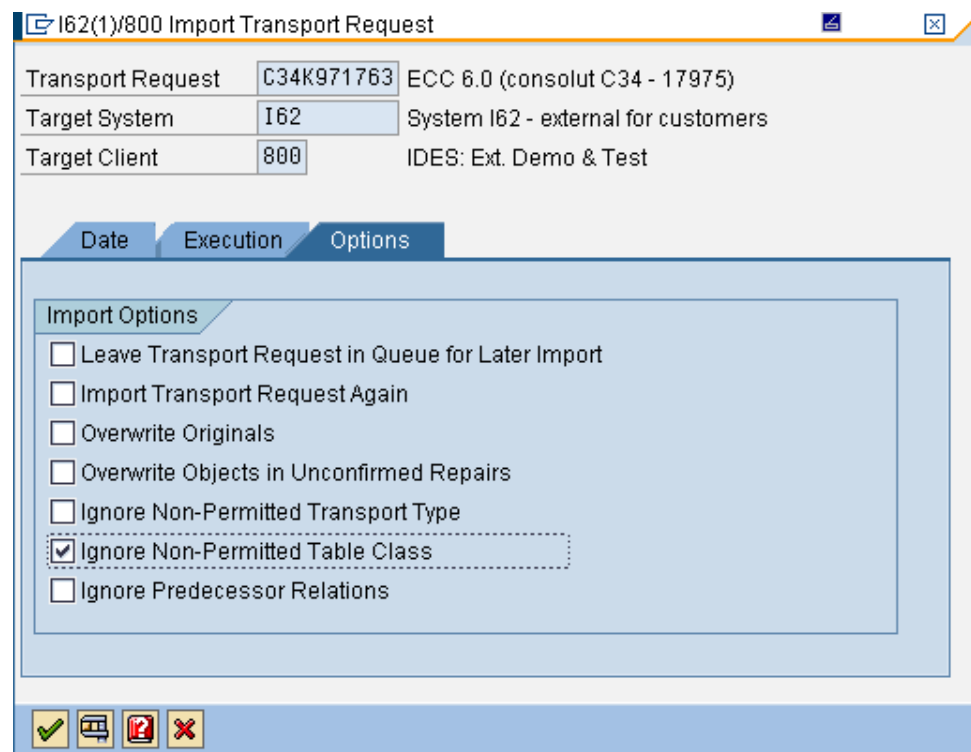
I62(1)/800 Import Transport Request

Transport Request C34K971763 ECC 6.0 (consolut C34 - 17975)
Target System I62 System I62 - external for customers
Target Client 800 IDES: Ext. Demo & Test

Date Execution Options

Import Options
☐ Leave Transport Request in Queue for Later Import
☐ Import Transport Request Again
☐ Overwrite Originals
☐ Overwrite Objects in Unconfirmed Repairs
☐ Ignore Non-Permitted Transport Type
☑ Ignore Non-Permitted Table Class
☐ Ignore Predecessor Relations